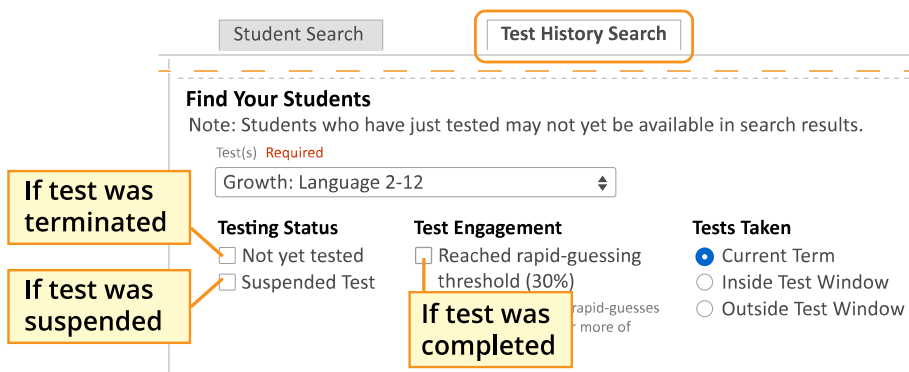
Student Search

Test History Search

Find Your Students

Note: Students who have just tested may not yet be available in search results.

Test(s) Required

Growth: Language 2-12

If test was terminated

If test was suspended

Testing Status

Not yet tested

Suspended Test

Test Engagement

Reached rapid-guessing threshold (30%)

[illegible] rapid-guesses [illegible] more of

If test was completed

Tests Taken

Current Term

Inside Test Window

Outside Test Window